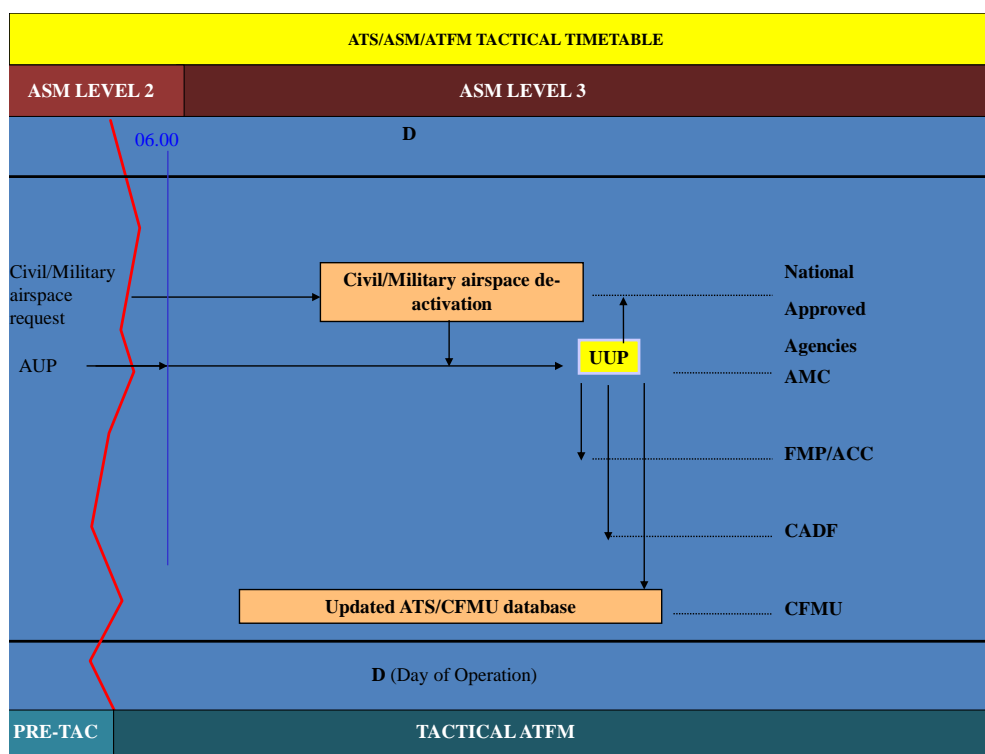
ATS/ASM/ATFM TACTICAL TIMETABLE

ASM LEVEL 2

ASM LEVEL 3

06.00

D

Civil/Military airspace request

Civil/Military airspace de-activation

National Approved Agencies

AUP

UUP

AMC

FMP/ACC

CADF

Updated ATS/CFMU database

CFMU

D (Day of Operation)

PRE-TAC

TACTICAL ATFM